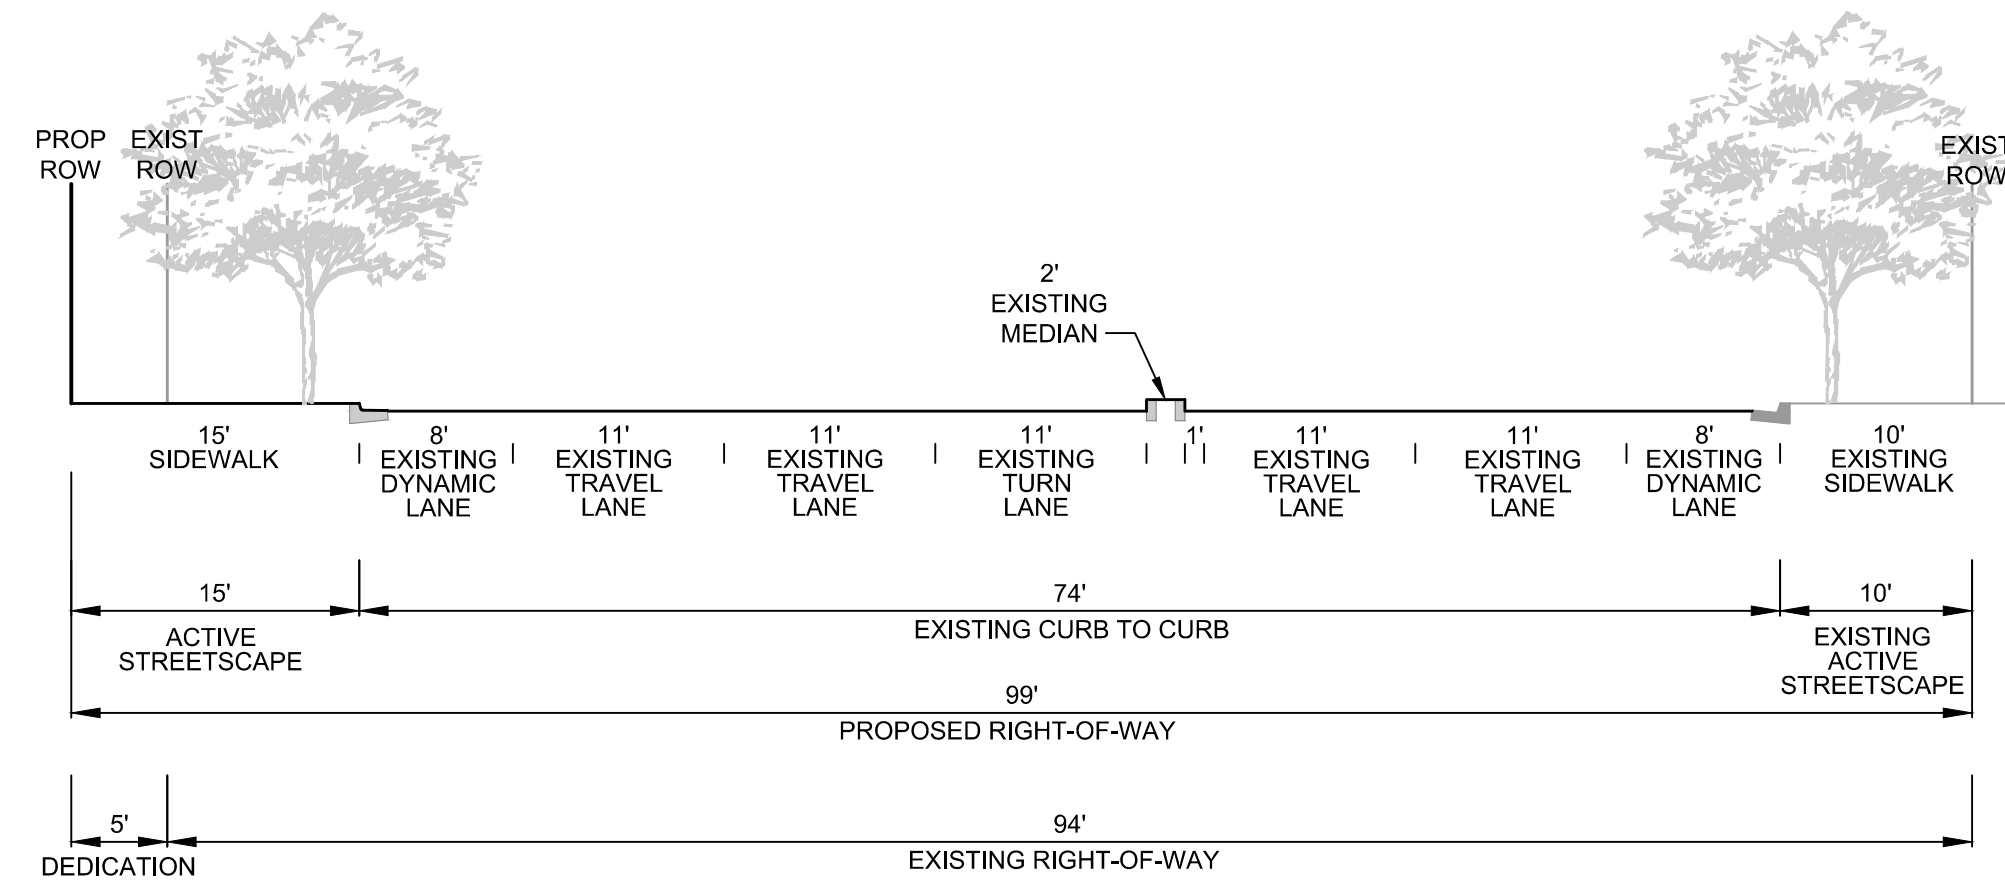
PROP ROW

EXIST ROW

EXIST ROW

2' EXISTING MEDIAN

15' SIDEWALK

8' EXISTING DYNAMIC LANE

11' EXISTING TRAVEL LANE

11' EXISTING TRAVEL LANE

11' EXISTING TURN LANE

1'

11' EXISTING TRAVEL LANE

11' EXISTING TRAVEL LANE

8' EXISTING DYNAMIC LANE

10' EXISTING SIDEWALK

15'
ACTIVE STREETSCAPE

74'
EXISTING CURB TO CURB

10'
EXISTING ACTIVE STREETSCAPE

99'
PROPOSED RIGHT-OF-WAY

5'
DEDICATION

94'
EXISTING RIGHT-OF-WAY